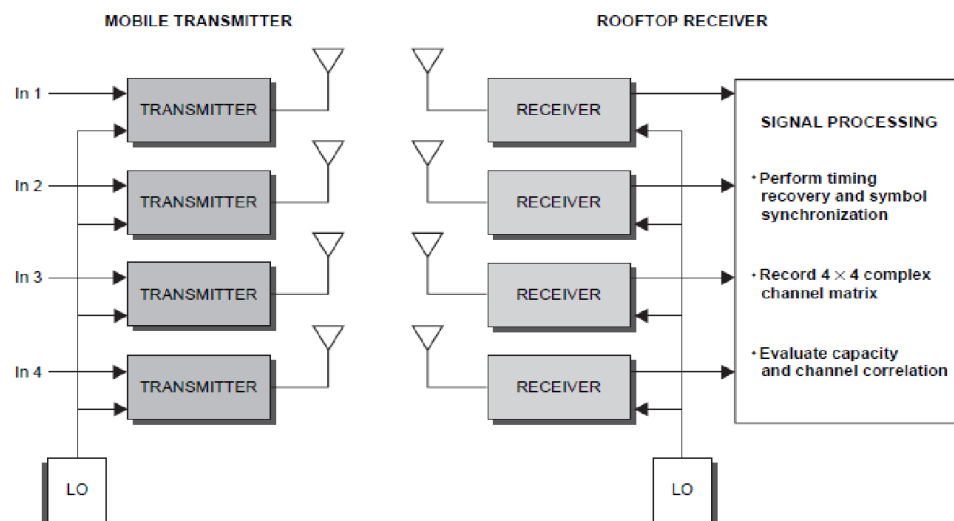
MOBILE TRANSMITTER

ROOFTOP RECEIVER

In 1

TRANSMITTER

In 2

TRANSMITTER

In 3

TRANSMITTER

In 4

TRANSMITTER

LO

RECEIVER

RECEIVER

RECEIVER

RECEIVER

LO

SIGNAL PROCESSING

• Perform timing recovery and symbol synchronization

• Record $4 \times 4$ complex channel matrix

• Evaluate capacity and channel correlation